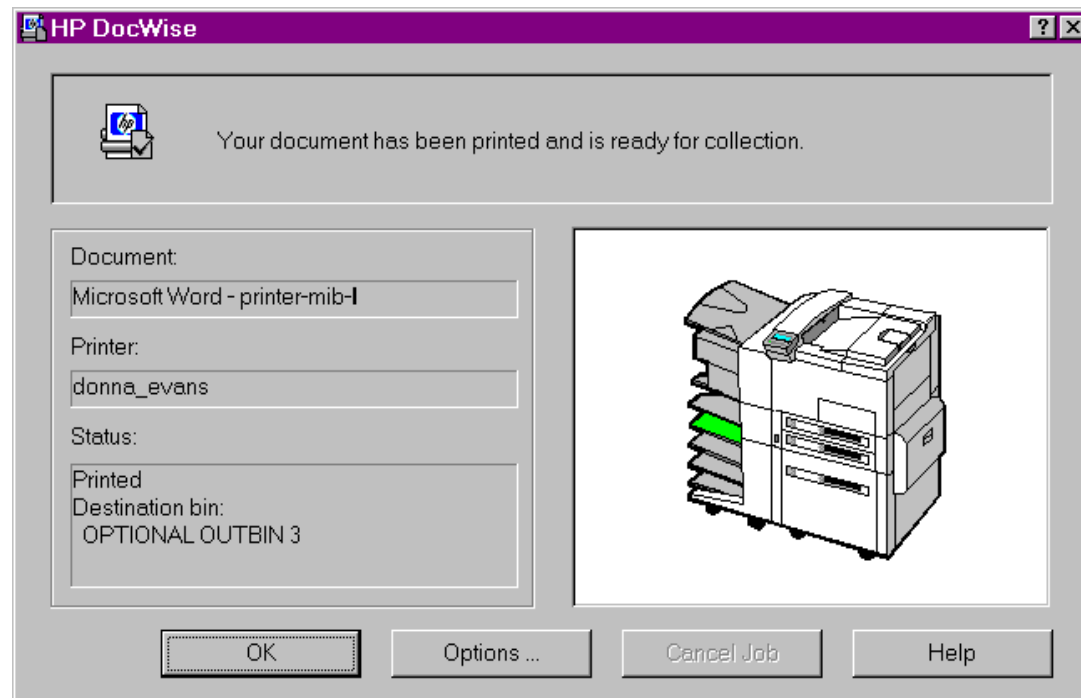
HP DocWise

?

Your document has been printed and is ready for collection.

Document:

Microsoft Word - printer-mib-l

Printer:

donna_evans

Status:

Printed
Destination bin:
OPTIONAL OUTBIN 3

OK

Options ...

Cancel Job

Help